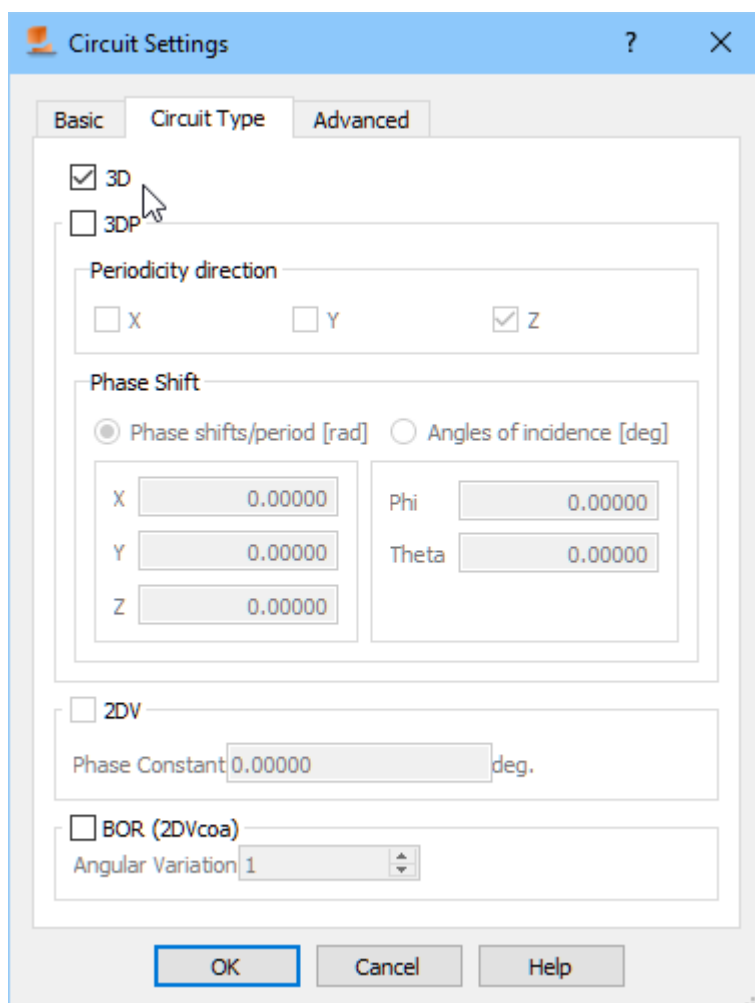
Circuit Settings ? ×

Basic | Circuit Type | Advanced

3D

3DP

Periodicity direction

X Y Z

Phase Shift

Phase shifts/period [rad] Angles of incidence [deg]

X 0.00000

Y 0.00000

Z 0.00000

Phi 0.00000

Theta 0.00000

2DV

Phase Constant 0.00000 deg.

BOR (2DVcoa)

Angular Variation 1

OK Cancel Help